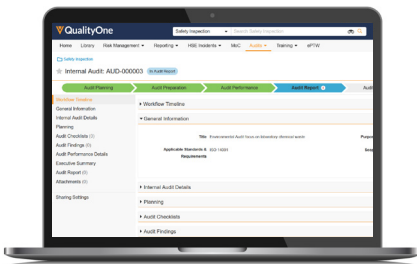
QualityOne

Safety Inspection

Search Safety Inspection

Home Library Risk Management Reporting HSE Incidents MoC Audits Training ePTW

Safety Inspection

Internal Audit: AUD-000003

In Audit Report

Audit Planning Audit Preparation Audit Performance Audit Report Audit

Workflow Timeline

General Information

Internal Audit Details

Planning

Audit Checklists (0)

Audit Findings (0)

Audit Performance Details

Executive Summary

Audit Report (0)

Attachments (0)

Sharing Settings

Workflow Timeline

General Information

Title Environmental Audit focus on hazardous chemical waste

Applicable Standards & Requirements ISO 14001

Purpo

Scop

Internal Audit Details

Planning

Audit Checklists

Audit Findings